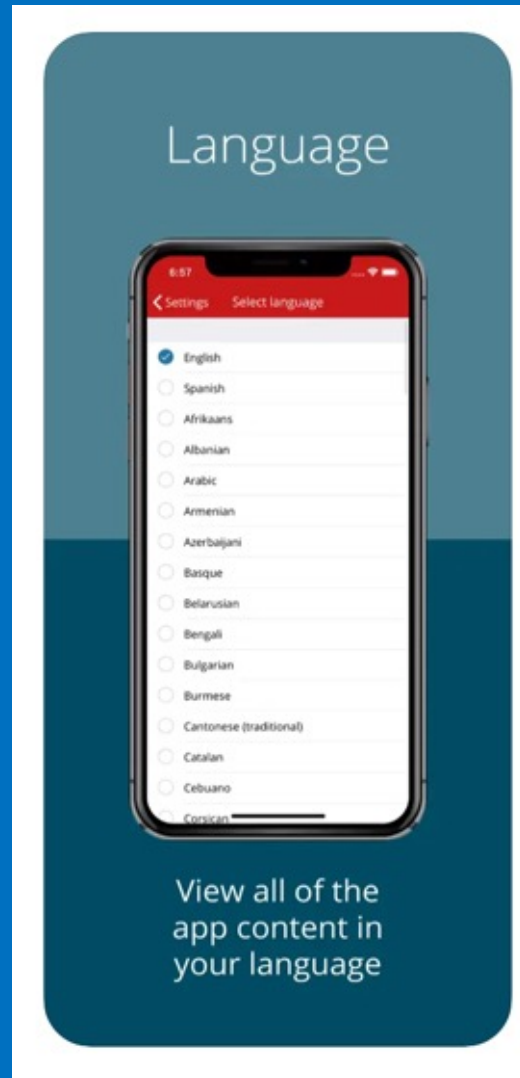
Language

6:57

Settings Select language

English
Spanish
Afrikaans
Albanian
Arabic
Armenian
Azerbaijani
Basque
Belarusian
Bengali
Bulgarian
Burmese
Cantonese (traditional)
Catalan
Cebuano
Corsican

View all of the app content in your language